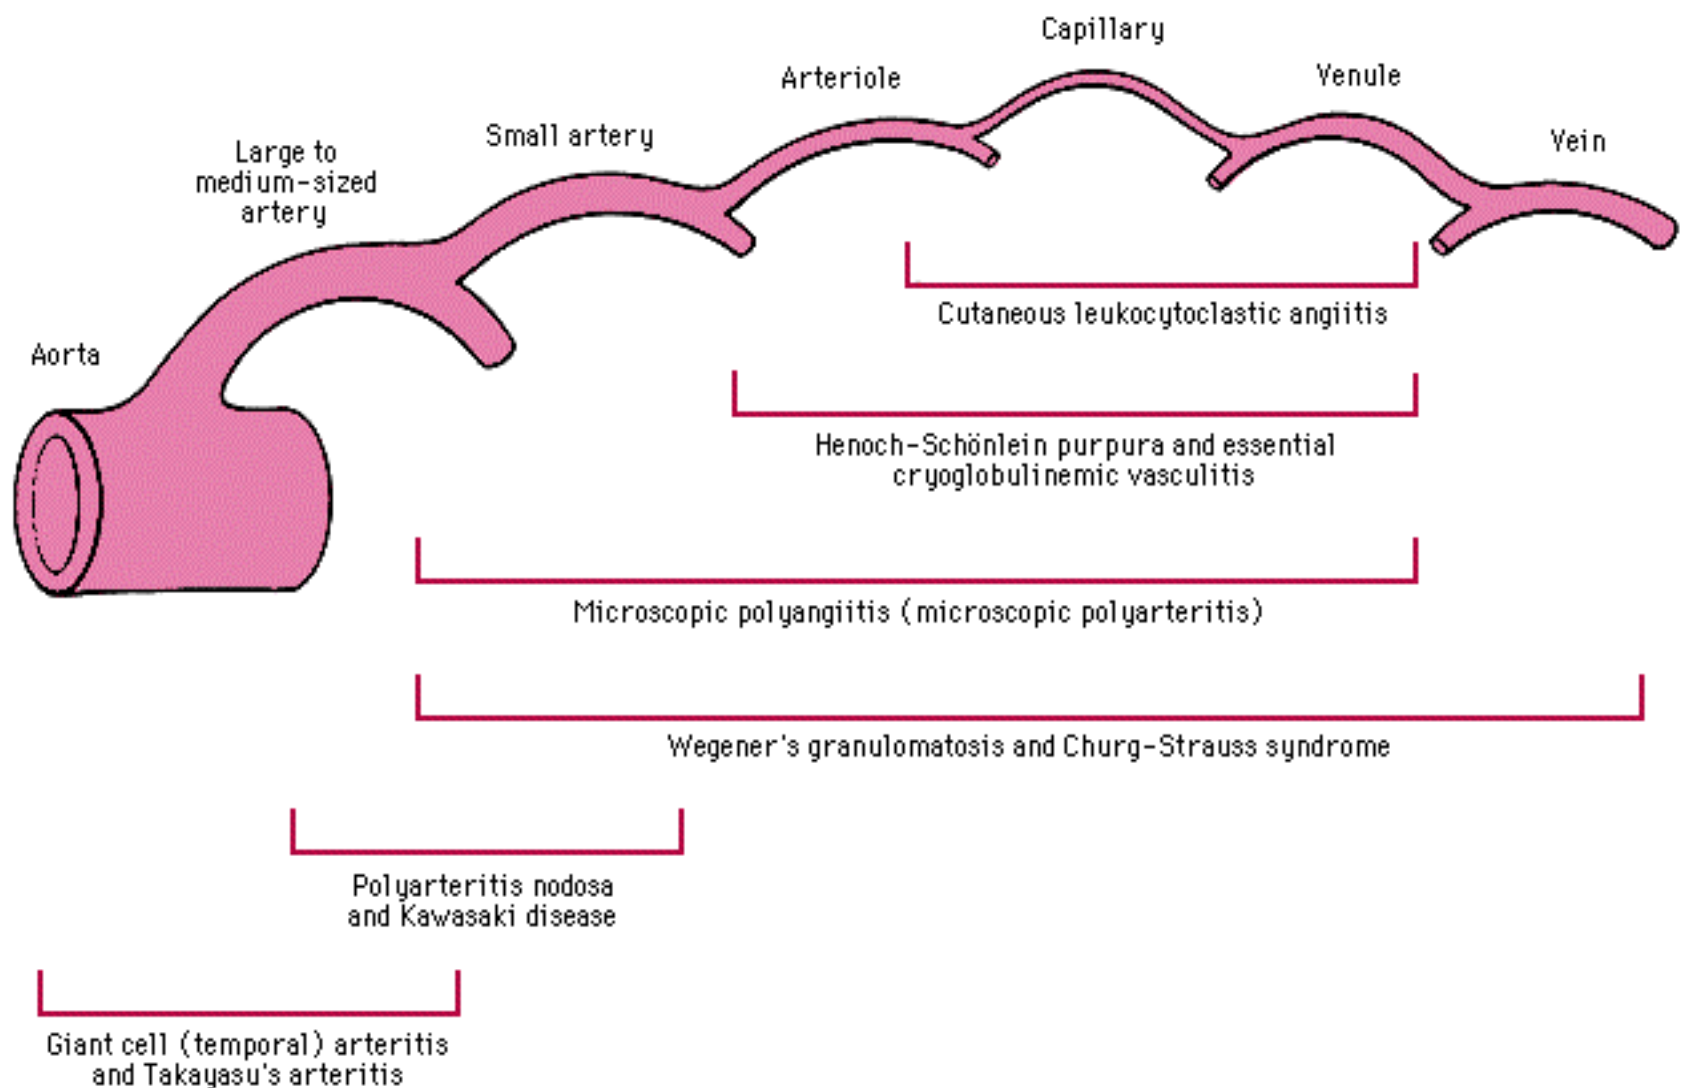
Capillary

Arteriole

Venule

Small artery

Vein

Large to medium-sized artery

Aorta

Cutaneous leukocytoclastic angiitis

Henoch-Schönlein purpura and essential cryoglobulinemic vasculitis

Microscopic polyangiitis (microscopic polyarteritis)

Wegener's granulomatosis and Churg-Strauss syndrome

Polyarteritis nodosa and Kawasaki disease

Giant cell (temporal) arteritis and Takayasu's arteritis